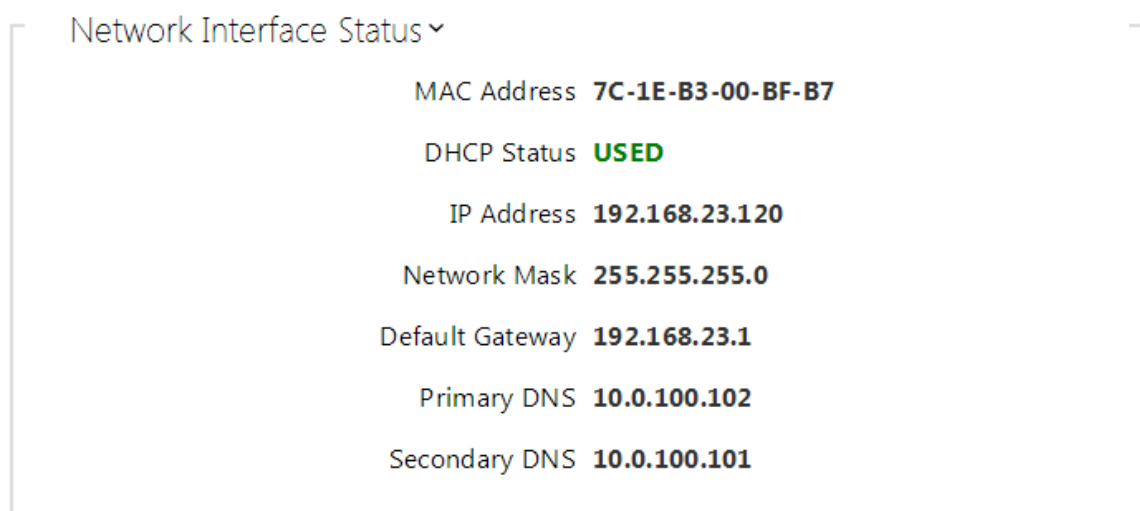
Network Interface Status

MAC Address 7C-1E-B3-00-BF-B7

DHCP Status USED

IP Address 192.168.23.120

Network Mask 255.255.255.0

Default Gateway 192.168.23.1

Primary DNS 10.0.100.102

Secondary DNS 10.0.100.101